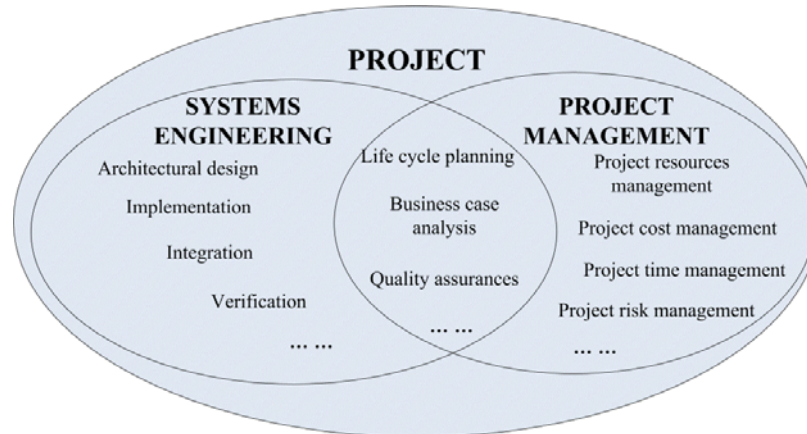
PROJECT

SYSTEMS ENGINEERING

Architectural design

Implementation

Integration

Verification

... ...

Life cycle planning

Business case analysis

Quality assurances

... ...

PROJECT MANAGEMENT

Project resources management

Project cost management

Project time management

Project risk management

... ...